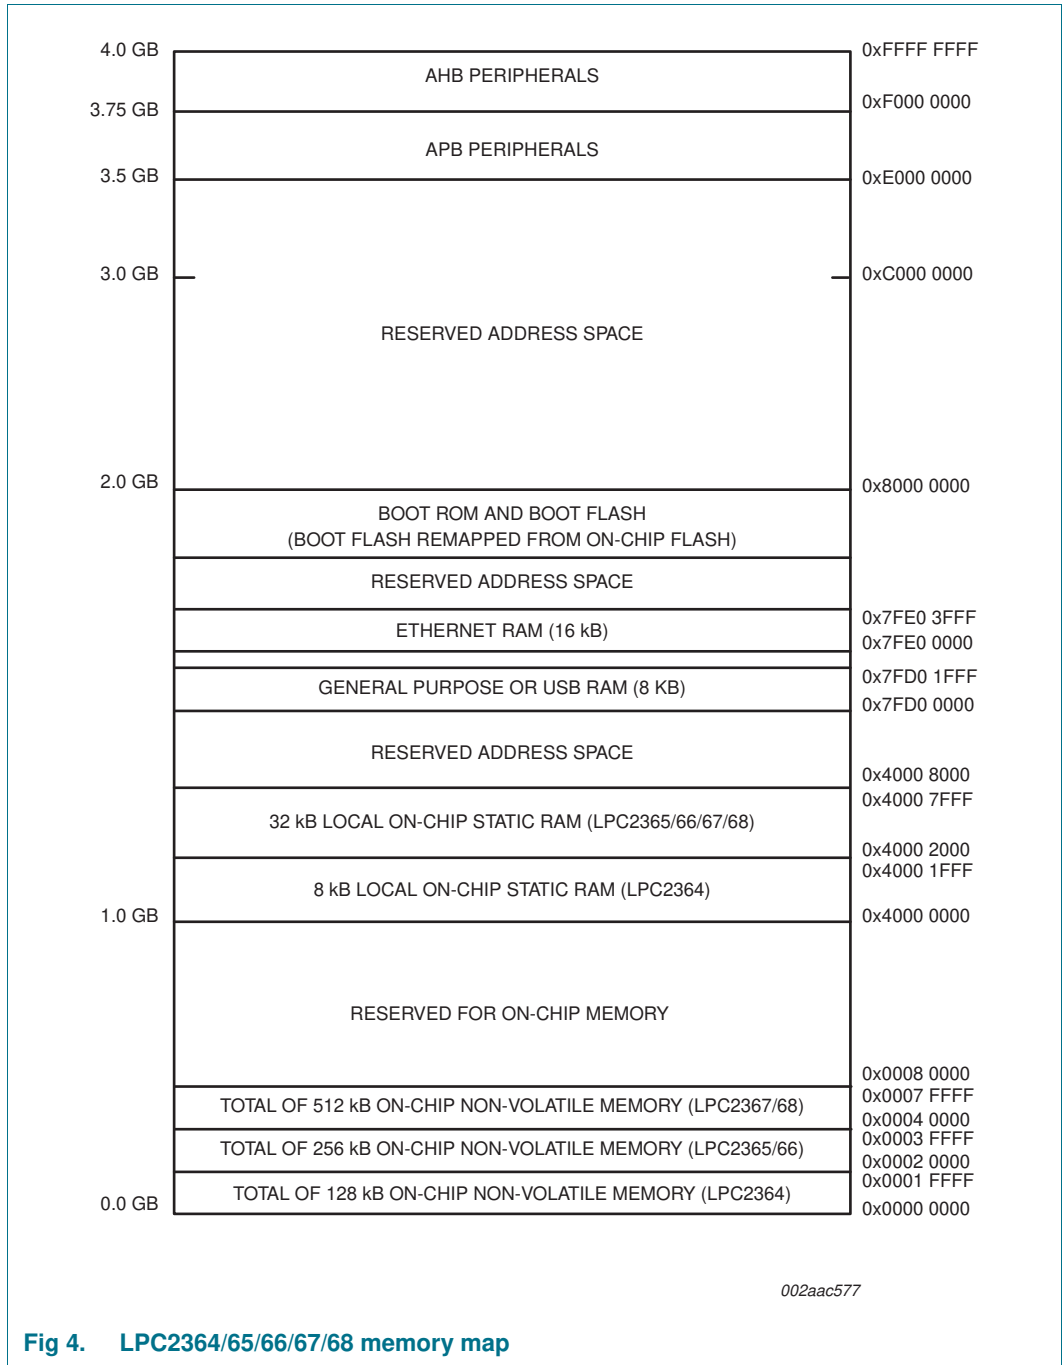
4.0 GB
0xFFFF FFFF
AHB PERIPHERALS
3.75 GB
0xF000 0000
APB PERIPHERALS
3.5 GB
0xE000 0000
3.0 GB
0xC000 0000
RESERVED ADDRESS SPACE
2.0 GB
0x8000 0000
BOOT ROM AND BOOT FLASH
(BOOT FLASH REMAPPED FROM ON-CHIP FLASH)
RESERVED ADDRESS SPACE
0x7FE0 3FFF
ETHERNET RAM (16 kB)
0x7FE0 0000
0x7FD0 1FFF
GENERAL PURPOSE OR USB RAM (8 KB)
0x7FD0 0000
RESERVED ADDRESS SPACE
0x4000 8000
0x4000 7FFF
32 kB LOCAL ON-CHIP STATIC RAM (LPC2365/66/67/68)
0x4000 2000
0x4000 1FFF
8 kB LOCAL ON-CHIP STATIC RAM (LPC2364)
1.0 GB
0x4000 0000
RESERVED FOR ON-CHIP MEMORY
0x0008 0000
0x0007 FFFF
TOTAL OF 512 kB ON-CHIP NON-VOLATILE MEMORY (LPC2367/68)
0x0004 0000
0x0003 FFFF
TOTAL OF 256 kB ON-CHIP NON-VOLATILE MEMORY (LPC2365/66)
0x0002 0000
0x0001 FFFF
TOTAL OF 128 kB ON-CHIP NON-VOLATILE MEMORY (LPC2364)
0.0 GB
0x0000 0000

002aac577

Fig 4. LPC2364/65/66/67/68 memory map